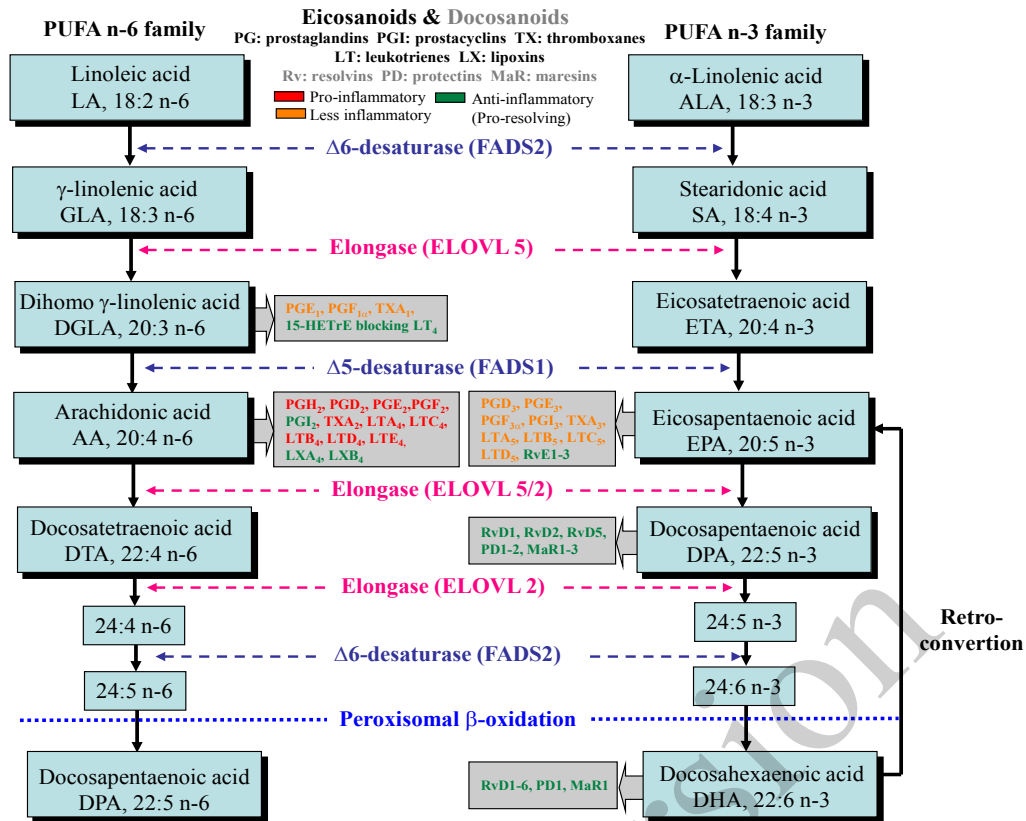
PUFA n-6 family

Eicosanoids & Docosanoids
PG: prostaglandins PGI: prostacyclins TX: thromboxanes
LT: leukotrienes LX: lipoxins
Rv: resolvins PD: protectins MaR: maresins
Pro-inflammatory
Less inflammatory
Anti-inflammatory (Pro-resolving)

PUFA n-3 family

Linoleic acid
LA, 18:2 n-6

α-Linolenic acid
ALA, 18:3 n-3

Δ6-desaturase (FADS2)

γ-linolenic acid
GLA, 18:3 n-6

Stearidonic acid
SA, 18:4 n-3

Elongase (ELOVL 5)

Dihomo γ-linolenic acid
DGLA, 20:3 n-6

$PGE_1$, $PGF_{1\alpha}$, $TXA_1$, 15-HETrE blocking $LT_4$

Eicosatetraenoic acid
ETA, 20:4 n-3

Δ5-desaturase (FADS1)

Arachidonic acid
AA, 20:4 n-6

$PGH_2$, $PGD_2$, $PGE_2$, $PGF_2$, $PGI_2$, $TXA_2$, $LTA_4$, $LTC_4$, $LTB_4$, $LTD_4$, $LTE_4$, $LXA_4$, $LXB_4$

$PGD_3$, $PGE_3$, $PGF_{3\alpha}$, $PGI_3$, $TXA_3$, $LTA_5$, $LTB_5$, $LTC_5$, $LTD_5$, RvE1-3

Eicosapentaenoic acid
EPA, 20:5 n-3

Elongase (ELOVL 5/2)

Docosatetraenoic acid
DTA, 22:4 n-6

RvD1, RvD2, RvD5, PD1-2, MaR1-3

Docosapentaenoic acid
DPA, 22:5 n-3

Elongase (ELOVL 2)

24:4 n-6

24:5 n-3

Retro-convertion

Δ6-desaturase (FADS2)

24:5 n-6

24:6 n-3

Peroxisomal β-oxidation

Docosapentaenoic acid
DPA, 22:5 n-6

RvD1-6, PD1, MaR1

Docosahexaenoic acid
DHA, 22:6 n-3